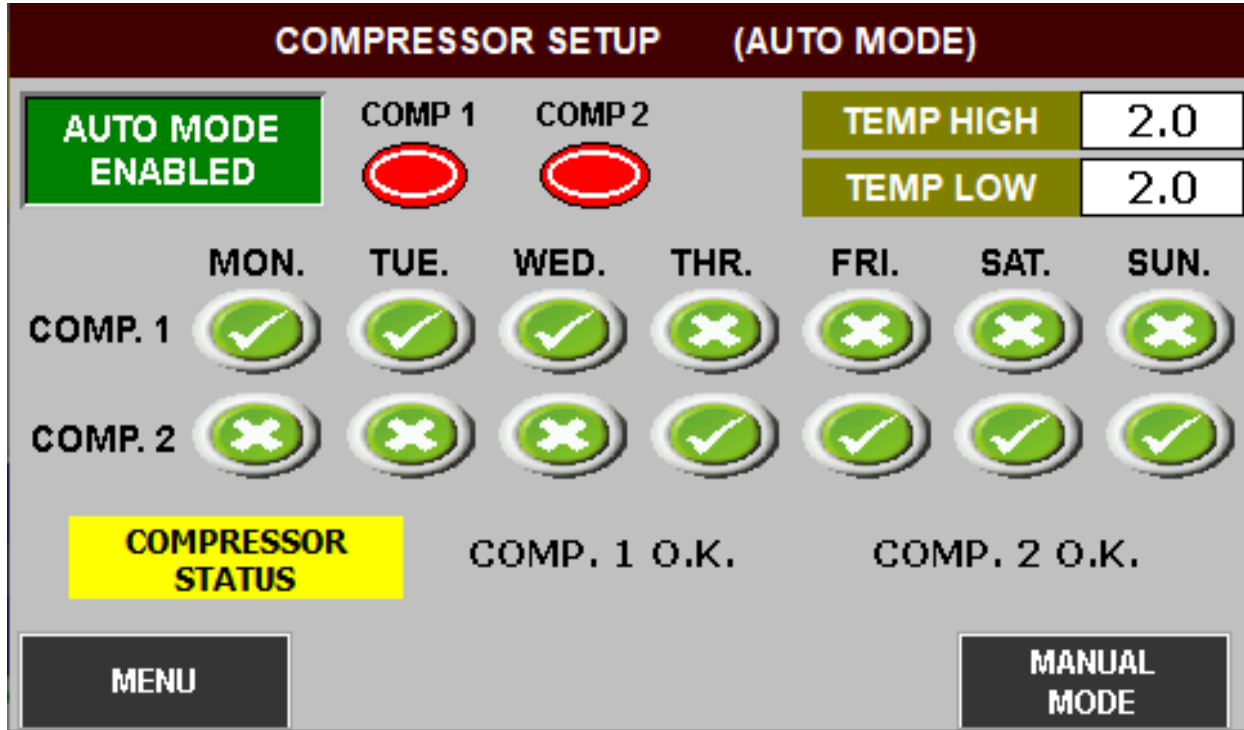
COMPRESSOR SETUP (AUTO MODE)

AUTO MODE ENABLED

COMP 1

COMP 2

| TEMP HIGH | 2.0 |
|---|---|
| TEMP LOW | 2.0 |

MON. TUE. WED. THR. FRI. SAT. SUN.

COMP. 1

COMP. 2

COMPRESSOR STATUS

COMP. 1 O.K.

COMP. 2 O.K.

MENU

MANUAL MODE